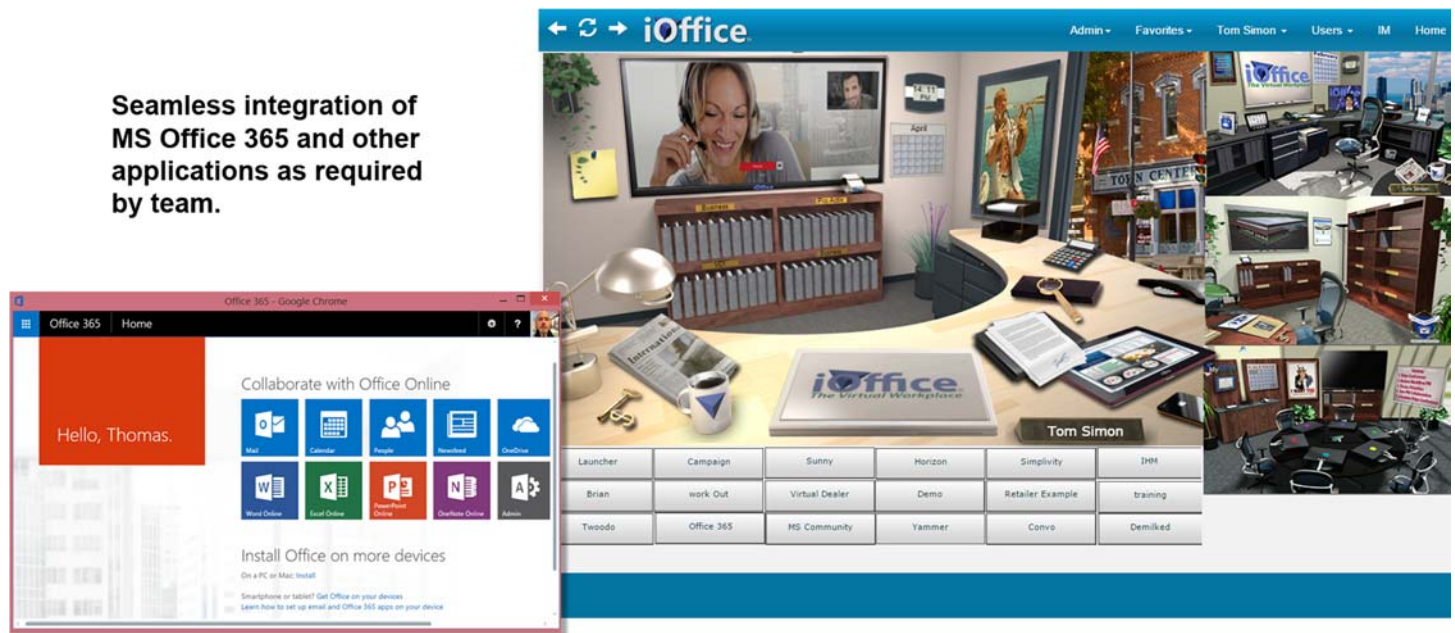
Seamless integration of MS Office 365 and other applications as required by team.

iOffice

Admin ▾ Favorites ▾ Tom Simon ▾ Users ▾ IM Home

April

TOWN CENTER

iOffice The Virtual Workplace

International

iOffice The Virtual Workplace

Tom Simon

| Launcher | Campaign | Sunny | Horizon | Simplivity | IHM |
|---|---|---|---|---|---|
| Brian | work Out | Virtual Dealer | Demo | Retailer Example | training |
| Twoodo | Office 365 | MS Community | Yammer | Convo | Demilked |

Office 365 - Google Chrome

Office 365 Home

Hello, Thomas.

Collaborate with Office Online

Mail Calendar People Newsfeed OneDrive

Word Online Excel Online PowerPoint Online OneNote Online Admin

Install Office on more devices

On a PC or Mac: Install

Smartphone or tablet? Get Office on your devices

Learn how to set up email and Office 365 apps on your device